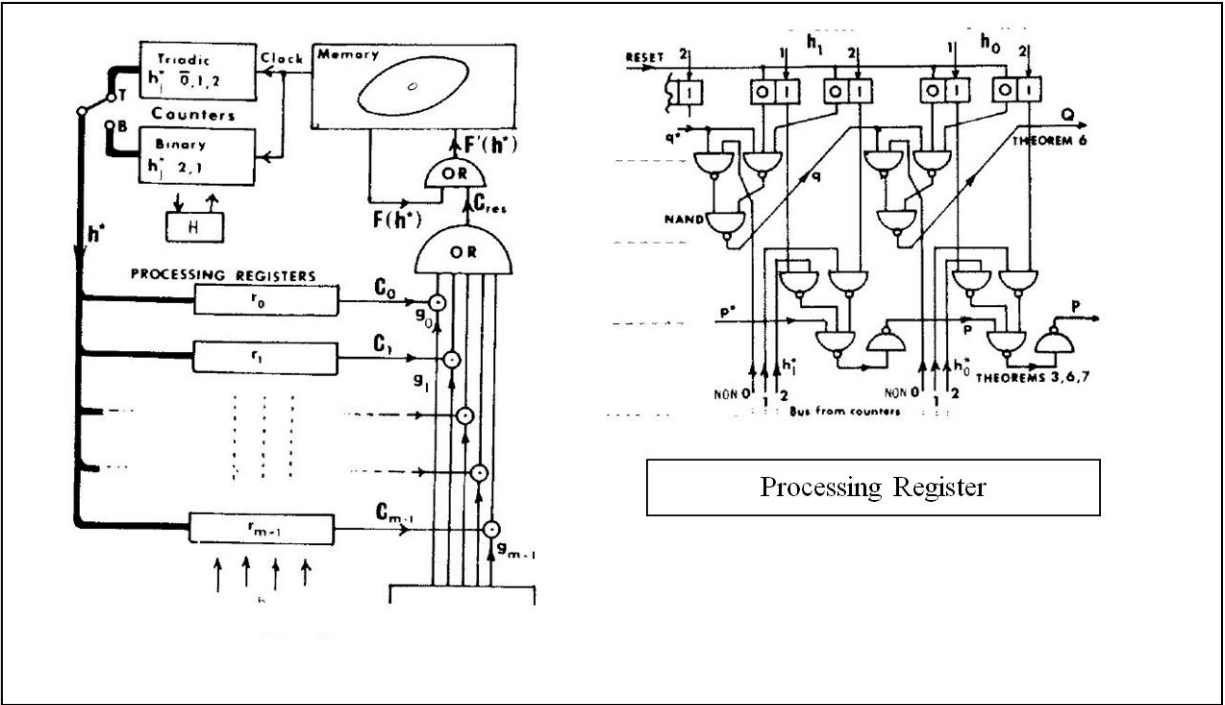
Triodic $h_j^*$ $\bar{0}, 1, 2$

Clock

Memory

T

B

Counters

Binary $h_j^*$ 2, 1

H

$F'(h^*)$

OR

$F(h^*)$

$C_{res}$

$h^*$

OR

PROCESSING REGISTERS

$r_0$

$C_0$

$g_0$

$r_1$

$C_1$

$g_1$

$r_{m-1}$

$C_{m-1}$

$g_{m-1}$

RESET

2

1

$h_1$

1

2

1

$h_0$

1

2

1

0 1

0 1

0 1

0 1

Q

$q^*$

THEOREM 6

q

NAND

$P^*$

P

P

NON 0

1

2

$h_1^*$

NON 0

1

2

$h_0^*$

THEOREMS 3,6,7

Bus from counters

Processing Register